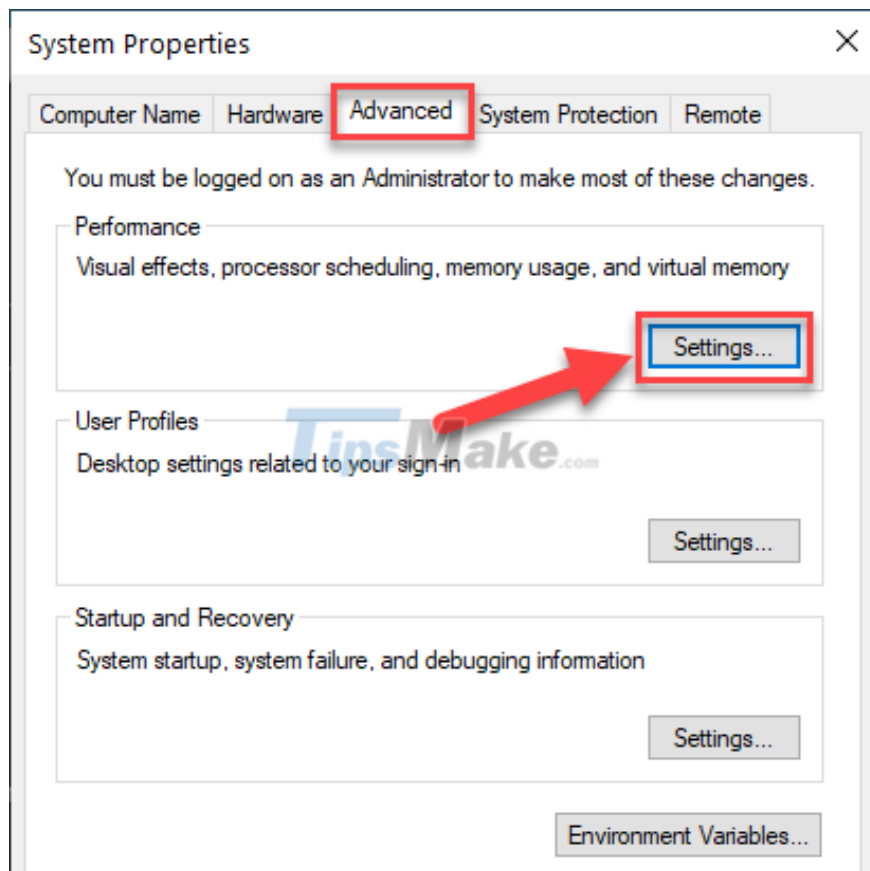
System Properties

Computer Name | Hardware | Advanced | System Protection | Remote

You must be logged on as an Administrator to make most of these changes.

Performance

Visual effects, processor scheduling, memory usage, and virtual memory

Settings...

User Profiles

Desktop settings related to your sign-in

Settings...

Startup and Recovery

System startup, system failure, and debugging information

Settings...

Environment Variables...

TipsMake.com